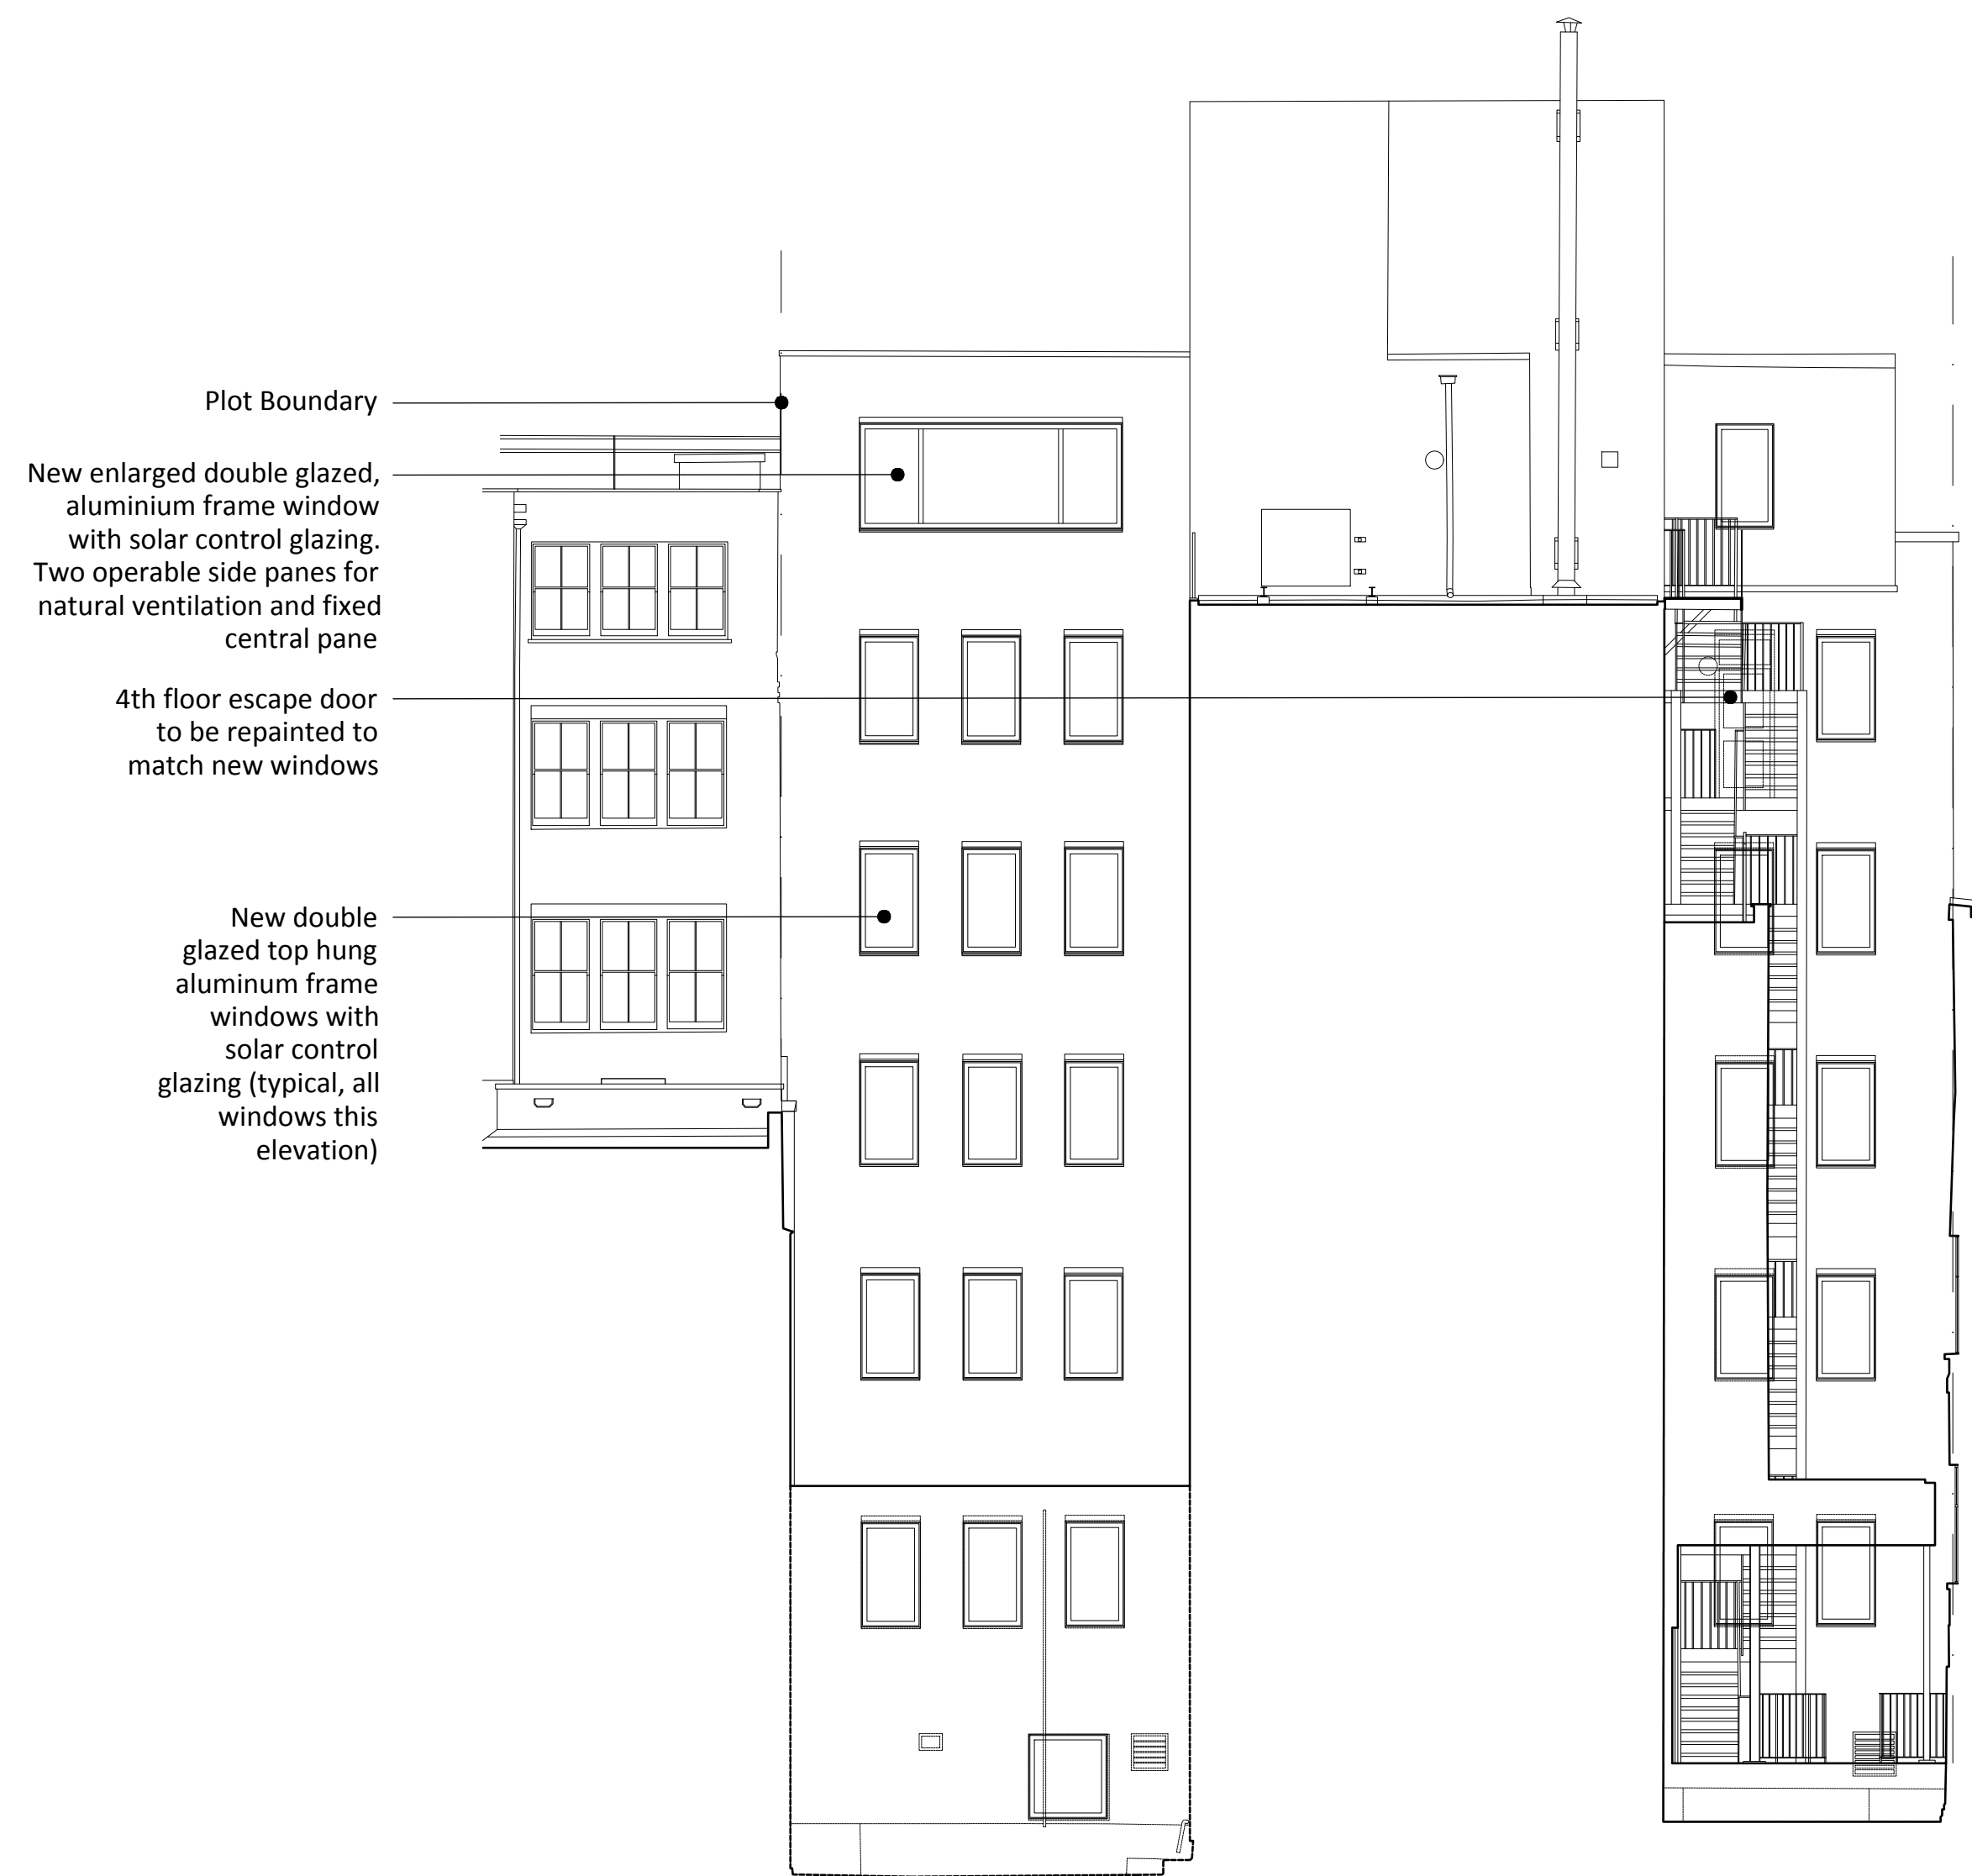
Plot Boundary

New enlarged double glazed, aluminium frame window with solar control glazing. Two operable side panes for natural ventilation and fixed central pane

4th floor escape door to be repainted to match new windows

New double glazed top hung aluminum frame windows with solar control glazing (typical, all windows this elevation)